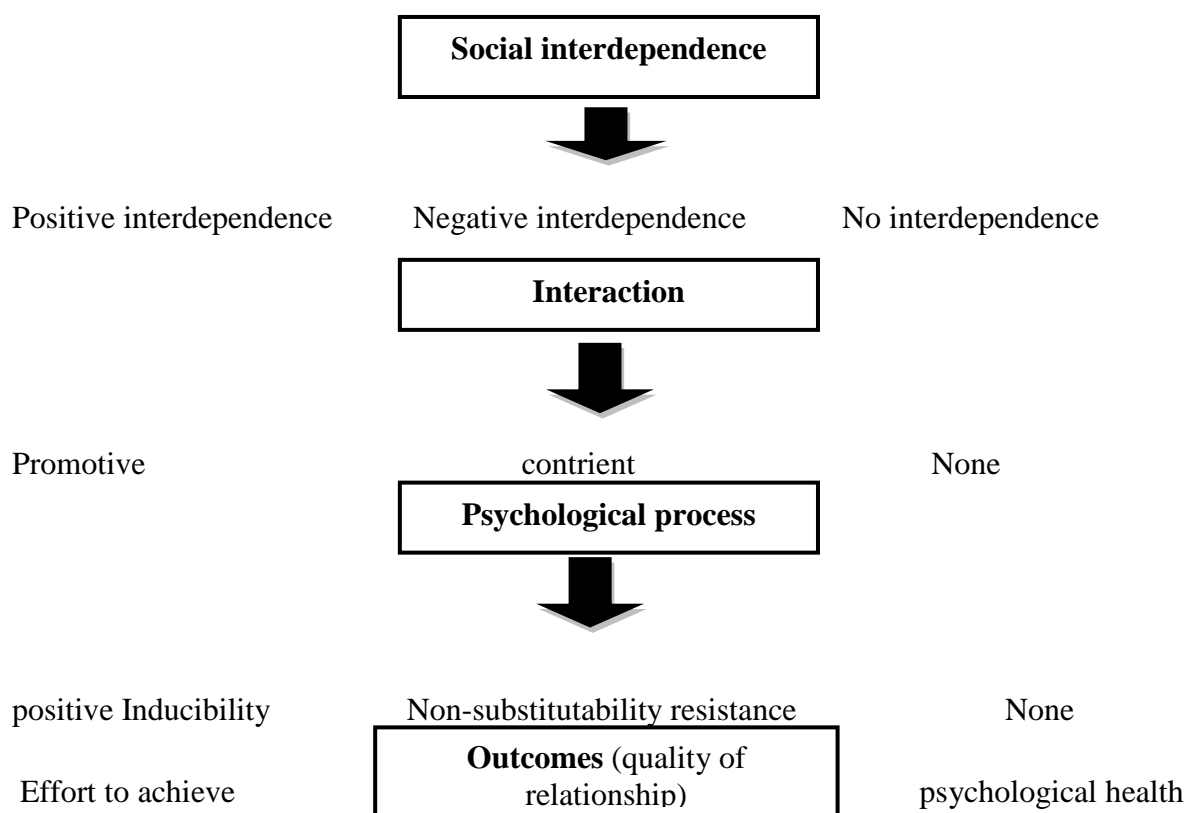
Social interdependence

Positive interdependence Negative interdependence No interdependence

Interaction

Promotive contrient None

Psychological process

positive Inducibility Non-substitutability resistance None

Effort to achieve

Outcomes (quality of relationship)

psychological health